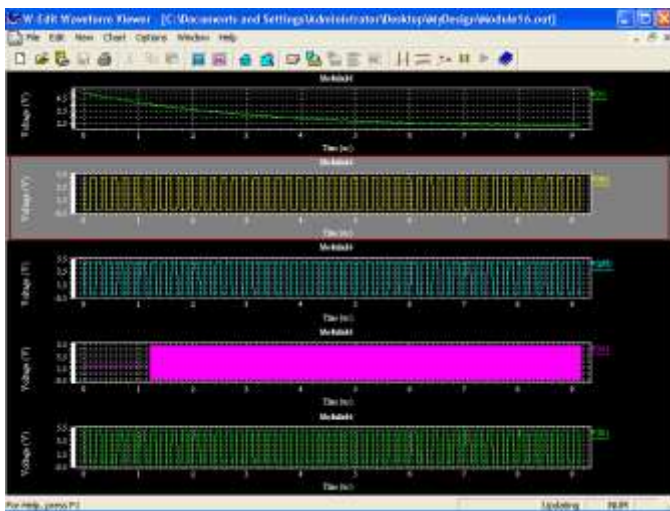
W-Edit Waveform Viewer - [C:\Documents and Settings\Administrator\Desktop\MyDesign\Module16.out]

File Edit View Chart Options Window Help

Module0

Voltage (V)

Time (ns)

Module0

Voltage (V)

Time (ns)

Module0

Voltage (V)

Time (ns)

Module0

Voltage (V)

Time (ns)

Module0

Voltage (V)

Time (ns)

For Help, press F1

Updating

NUM